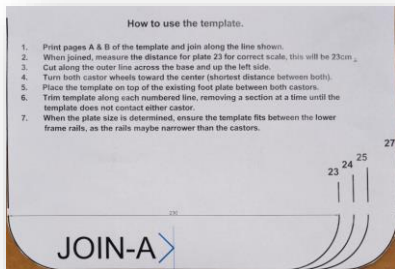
How to use the template.

1. Print pages A & B of the template and join along the line shown.
2. When joined, measure the distance for plate 23 for correct scale, this will be 23cm.
3. Cut along the outer line across the base and up the left side.
4. Turn both castor wheels toward the center (shortest distance between both).
5. Place the template on top of the existing foot plate between both castors.
6. Trim template along each numbered line, removing a section at a time until the template does not contact either castor.
7. When the plate size is determined, ensure the template fits between the lower frame rails, as the rails maybe narrower than the castors.

27
25
24
23

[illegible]

JOIN-A